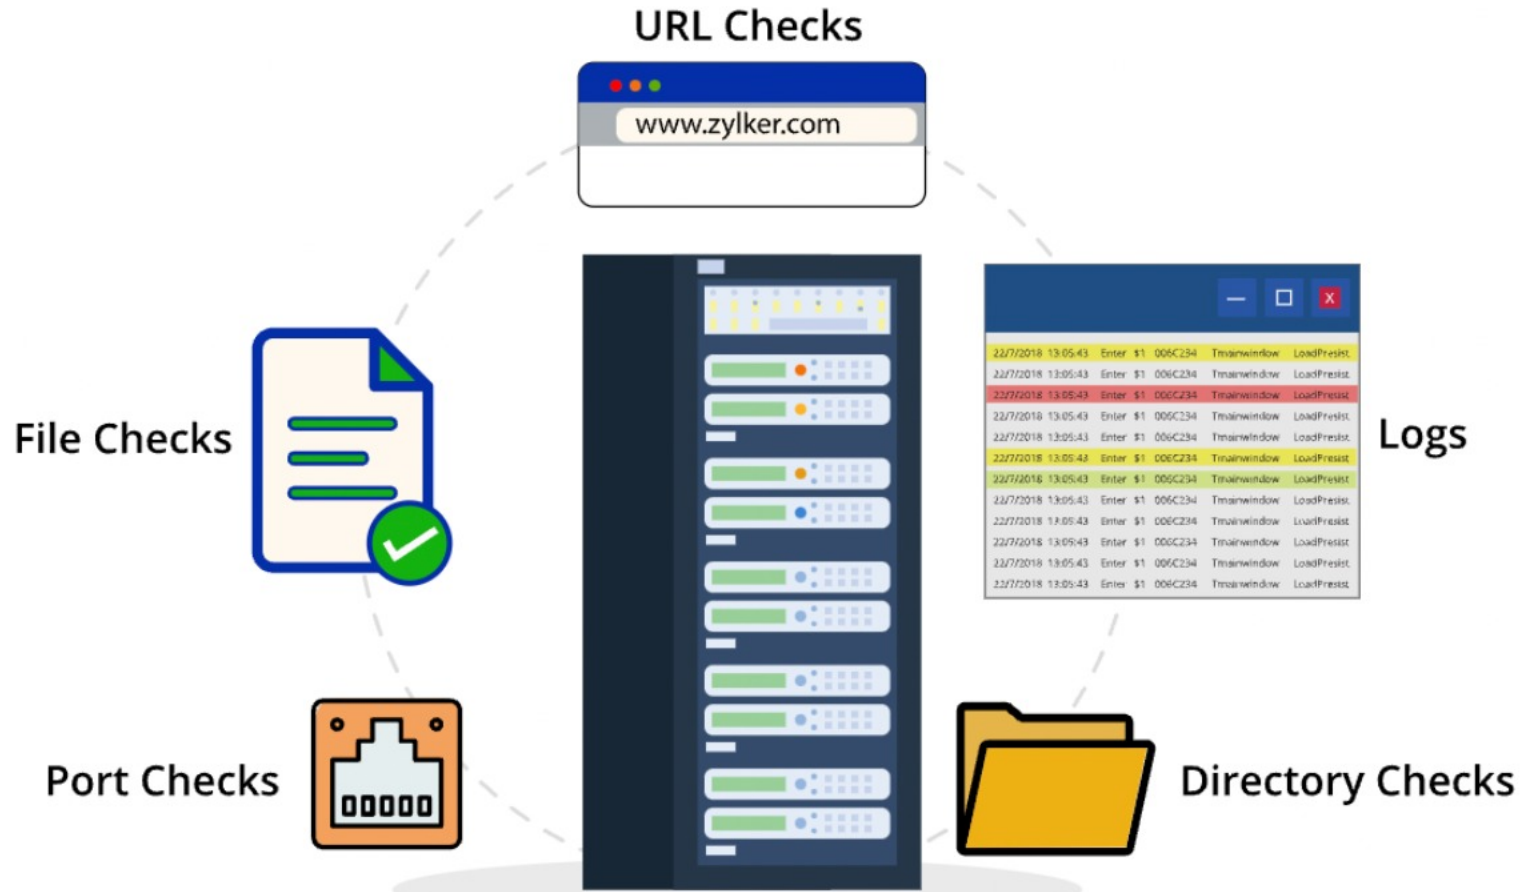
URL Checks

www.zylker.com

File Checks

Logs

| | | | | | |
|---|---|---|---|---|---|
| 22/7/2018 13:05:43 | Enter | $1 | 006C234 | Tmainwindow | LoadPresist |
| 22/7/2018 13:05:43 | Enter | $1 | 006C234 | Tmainwindow | LoadPresist |
| 22/7/2018 13:05:43 | Enter | $1 | 006C234 | Tmainwindow | LoadPresist |
| 22/7/2018 13:05:43 | Enter | $1 | 006C234 | Tmainwindow | LoadPresist |
| 22/7/2018 13:05:43 | Enter | $1 | 006C234 | Tmainwindow | LoadPresist |
| 22/7/2018 13:05:43 | Enter | $1 | 006C234 | Tmainwindow | LoadPresist |
| 22/7/2018 13:05:43 | Enter | $1 | 006C234 | Tmainwindow | LoadPresist |
| 22/7/2018 13:05:43 | Enter | $1 | 006C234 | Tmainwindow | LoadPresist |
| 22/7/2018 13:05:43 | Enter | $1 | 006C234 | Tmainwindow | LoadPresist |
| 22/7/2018 13:05:43 | Enter | $1 | 006C234 | Tmainwindow | LoadPresist |
| 22/7/2018 13:05:43 | Enter | $1 | 006C234 | Tmainwindow | LoadPresist |
| 22/7/2018 13:05:43 | Enter | $1 | 006C234 | Tmainwindow | LoadPresist |

Port Checks

Directory Checks